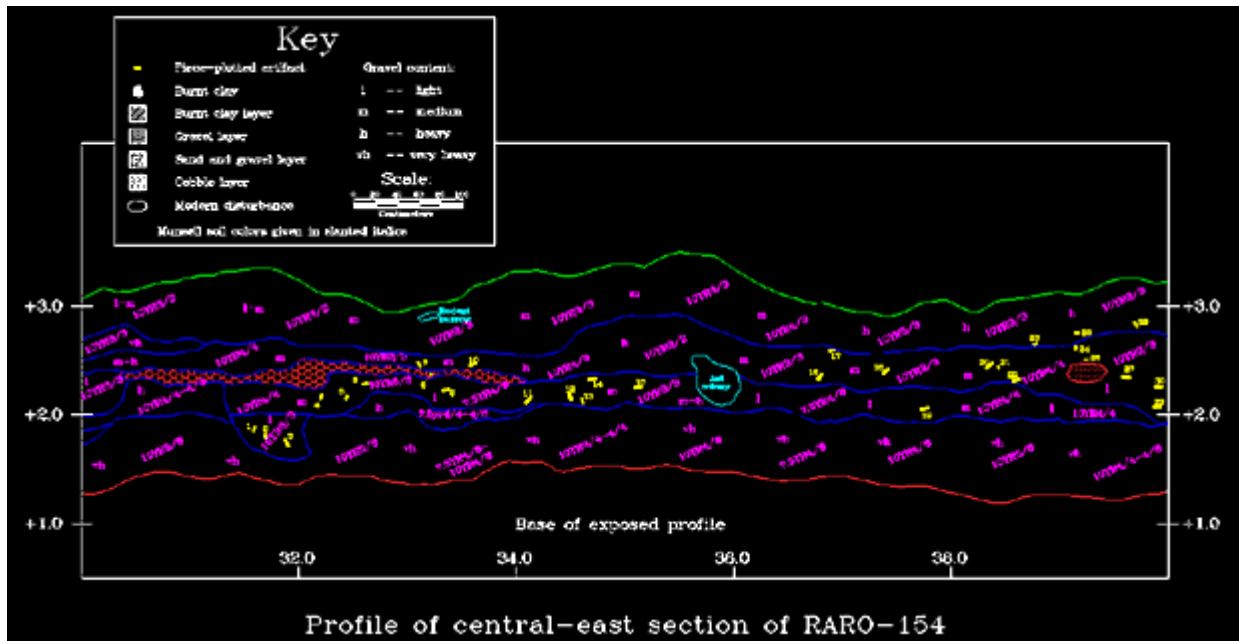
Key

Piece-plotted artifact
Burnt clay
Burnt clay layer
Gravel layer
Sand and gravel layer
Cobble layer
Modern disturbance

Gravel content:
l -- light
m -- medium
h -- heavy
vh -- very heavy

Scale:
Centimeters

Munsell soil colors given in slanted italics

+3.0
+2.0
+1.0

Base of exposed profile

32.0
34.0
36.0
38.0

Profile of central-east section of RARO-154